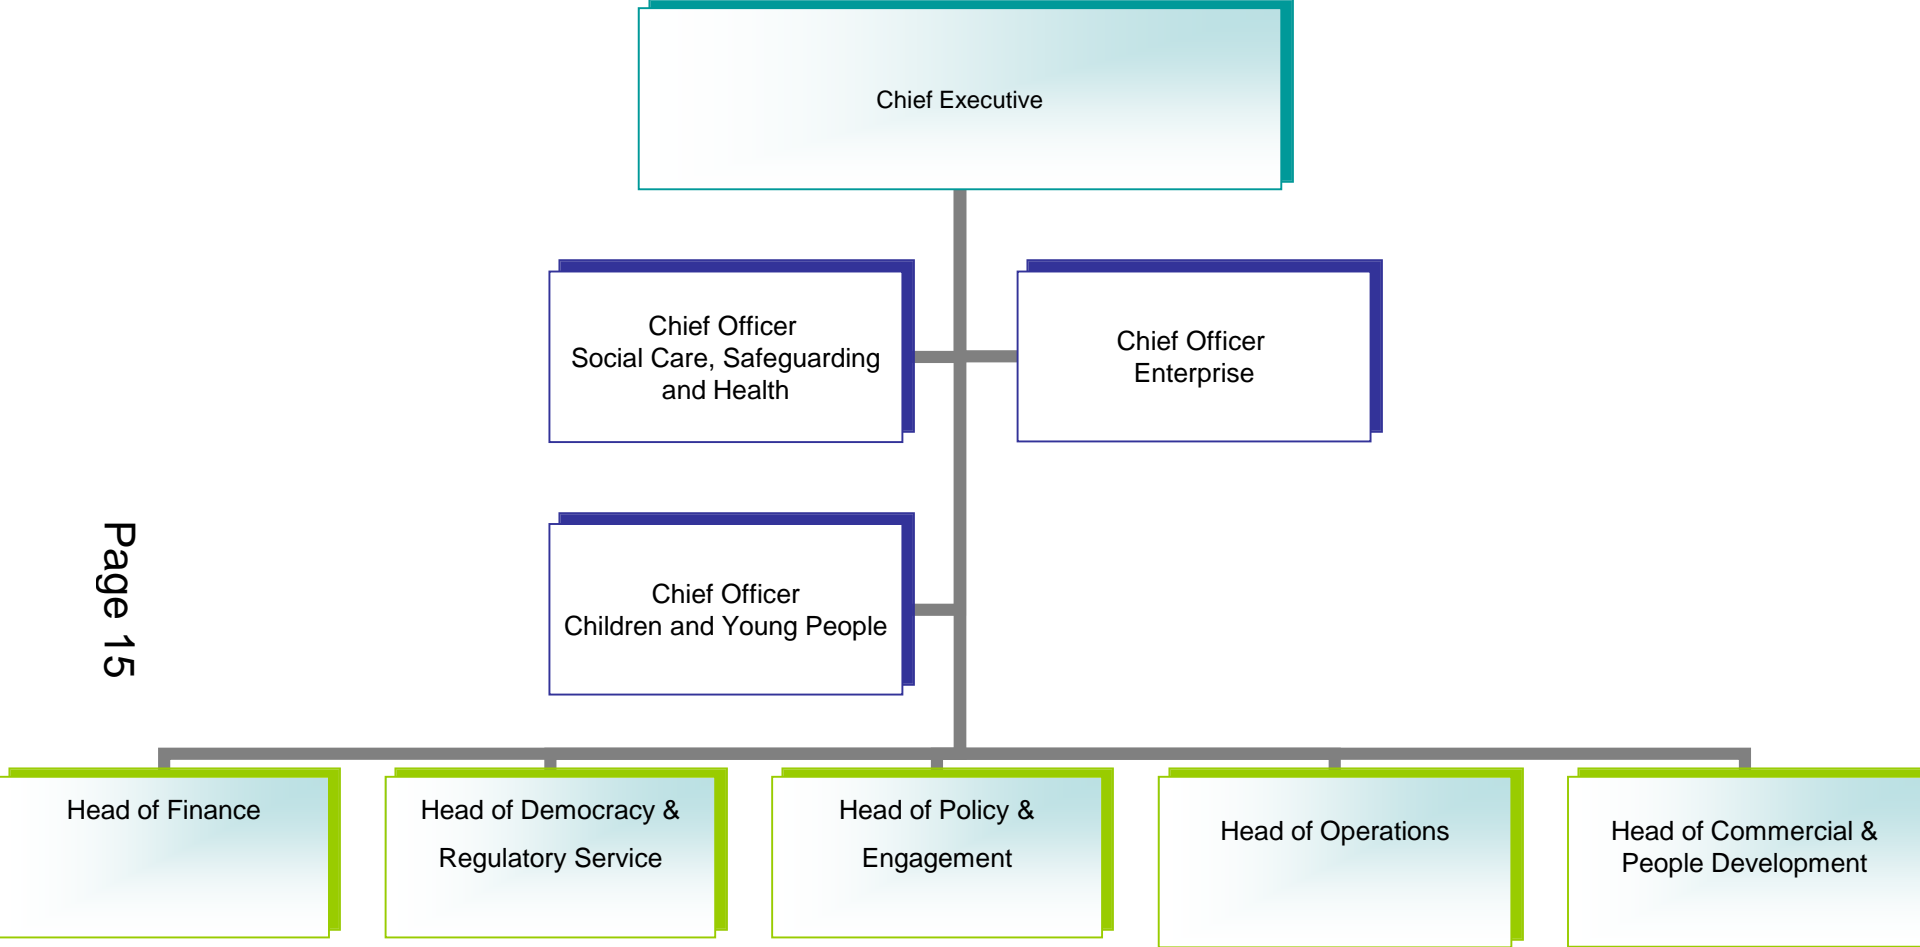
Chief Executive

Chief Officer
Social Care, Safeguarding and Health

Chief Officer
Enterprise

Page 15

Chief Officer
Children and Young People

Head of Finance

Head of Democracy & Regulatory Service

Head of Policy & Engagement

Head of Operations

Head of Commercial & People Development